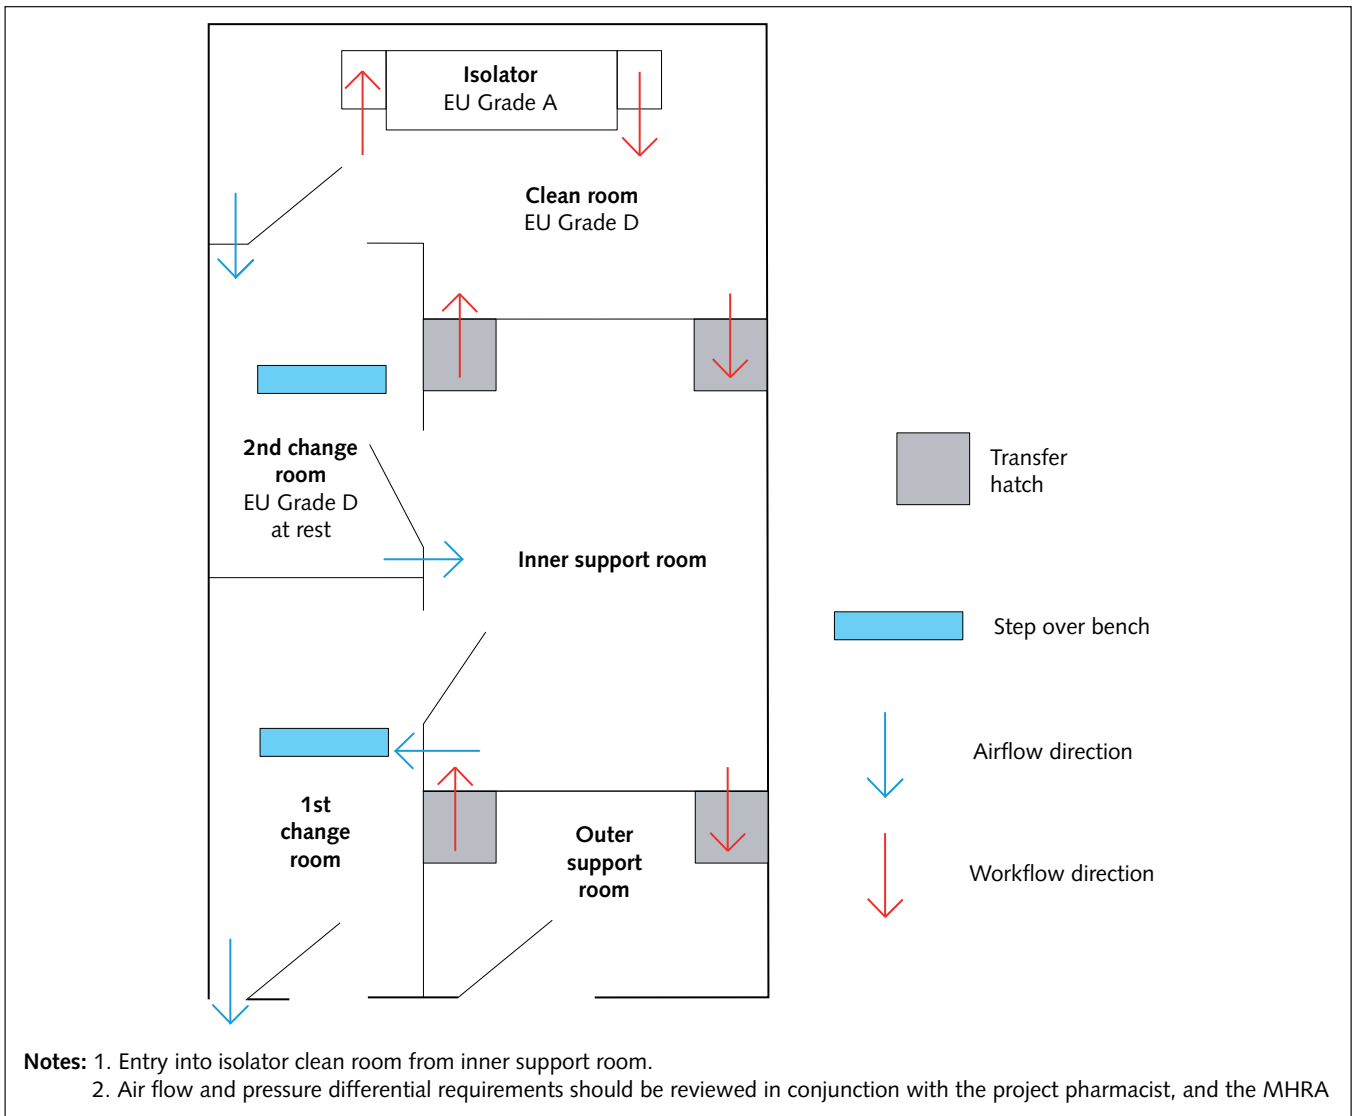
Isolator
EU Grade A

Clean room
EU Grade D

2nd change room
EU Grade D
at rest

Inner support room

1st change room

Outer support room

Transfer hatch

Step over bench

Airflow direction

Workflow direction

Notes: 1. Entry into isolator clean room from inner support room.
2. Air flow and pressure differential requirements should be reviewed in conjunction with the project pharmacist, and the MHRA